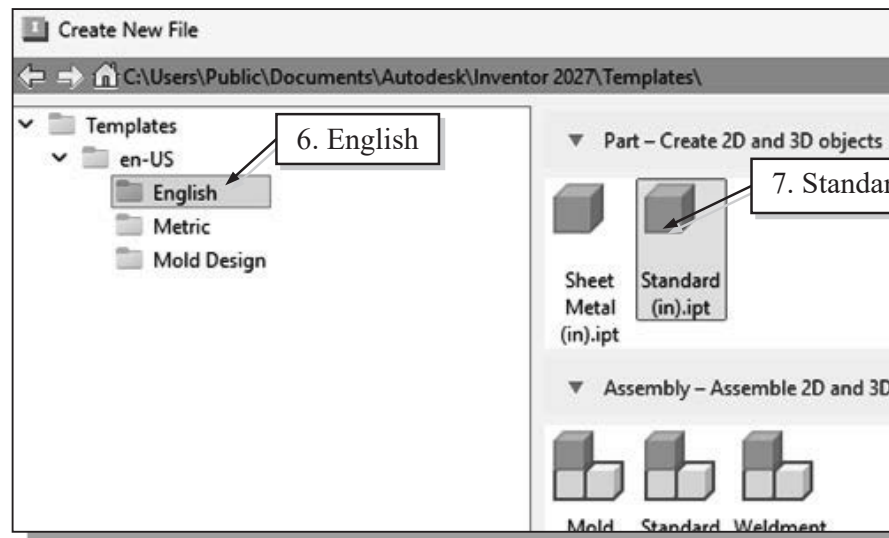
Create New File

C:\Users\Public\Documents\Autodesk\Inventor 2027\Templates\

Templates
en-US
English
Metric
Mold Design

6. English

Part – Create 2D and 3D objects

7. Standar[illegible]

Sheet Metal (in).ipt

Standard (in).ipt

Assembly – Assemble 2D and 3D

Mold Standard Weldment